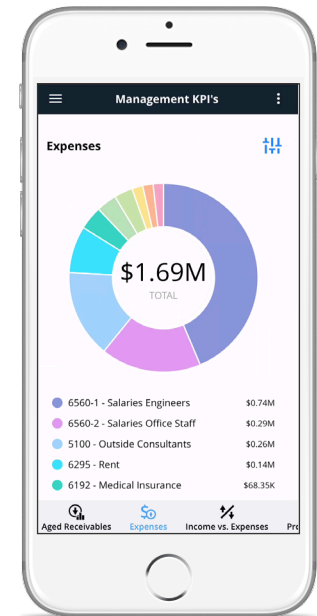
Management KPI's

Expenses

$1.69M
TOTAL

6560-1 - Salaries Engineers $0.74M
6560-2 - Salaries Office Staff $0.29M
5100 - Outside Consultants $0.26M
6295 - Rent $0.14M
6192 - Medical Insurance $67.35K

Aged Receivables
Expenses
Income vs. Expenses
Pr